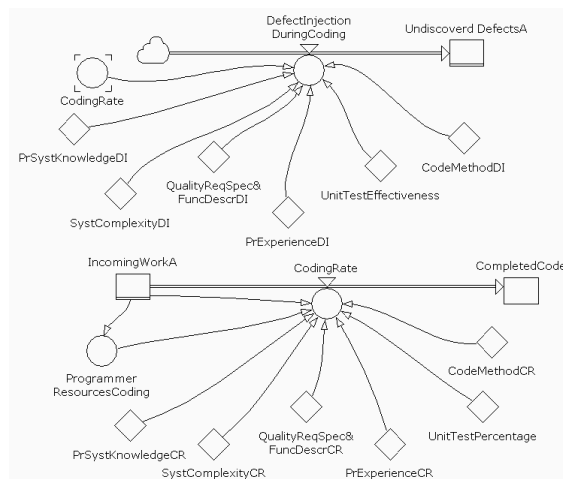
DefectInjection DuringCoding

Undiscoverd DefectsA

CodingRate

PrSystKnowledgeDI

QualityReqSpec& FuncDescrDI

UnitTestEffectiveness

CodeMethodDI

SystComplexityDI

PrExperienceDI

IncomingWorkA

CodingRate

CompletedCode

Programmer ResourcesCoding

CodeMethodCR

QualityReqSpec& FuncDescrCR

UnitTestPercentage

PrSystKnowledgeCR

SystComplexityCR

PrExperienceCR